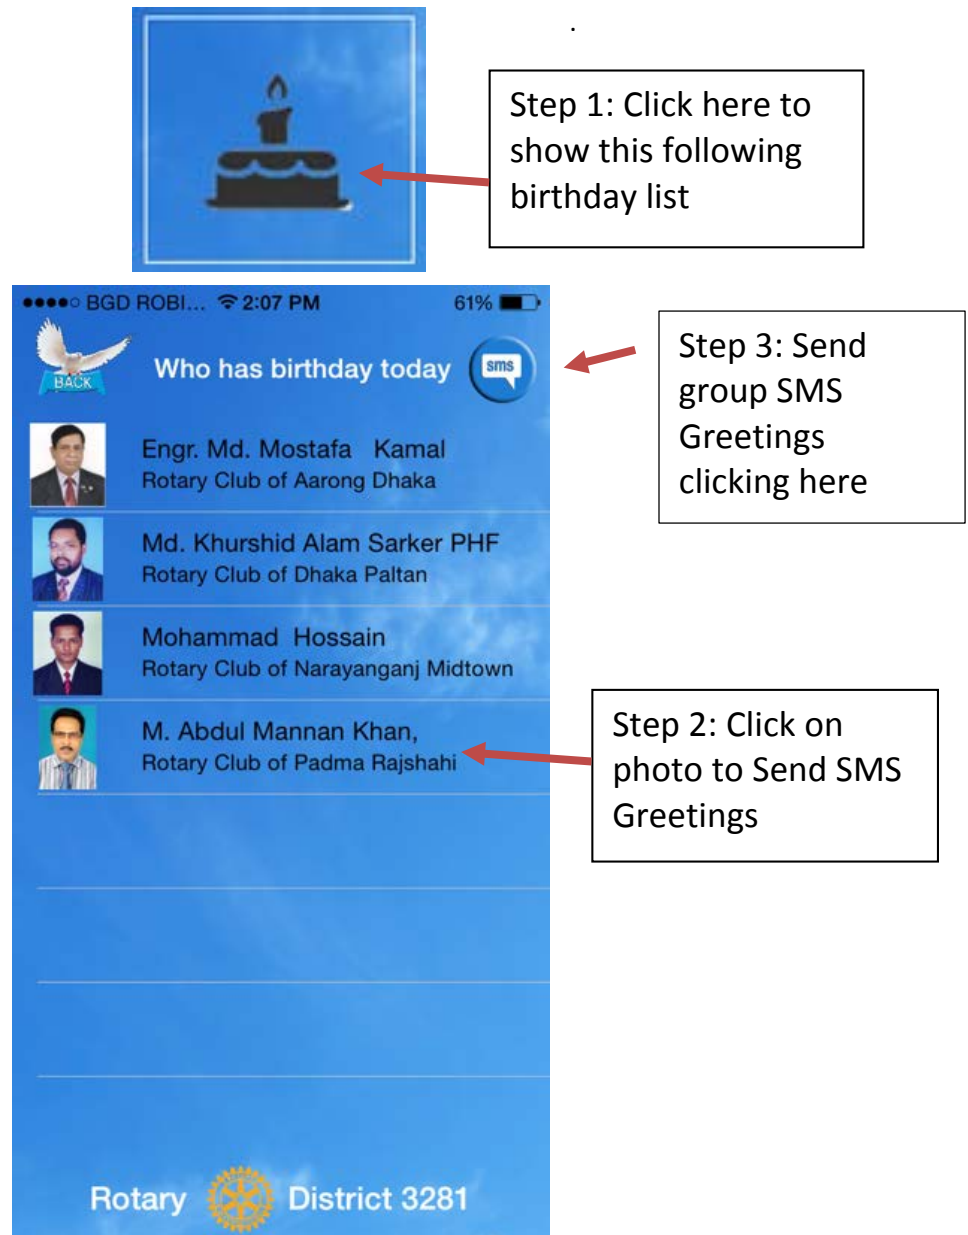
Step 1: Click here to show this following birthday list

●●●●○ BGD ROBI... 2:07 PM 61%

BACK

Who has birthday today

sms

Step 3: Send group SMS Greetings clicking here

Engr. Md. Mostafa Kamal
Rotary Club of Aarong Dhaka

Md. Khurshid Alam Sarker PHF
Rotary Club of Dhaka Paltan

Mohammad Hossain
Rotary Club of Narayanganj Midtown

M. Abdul Mannan Khan,
Rotary Club of Padma Rajshahi

Step 2: Click on photo to Send SMS Greetings

Rotary District 3281